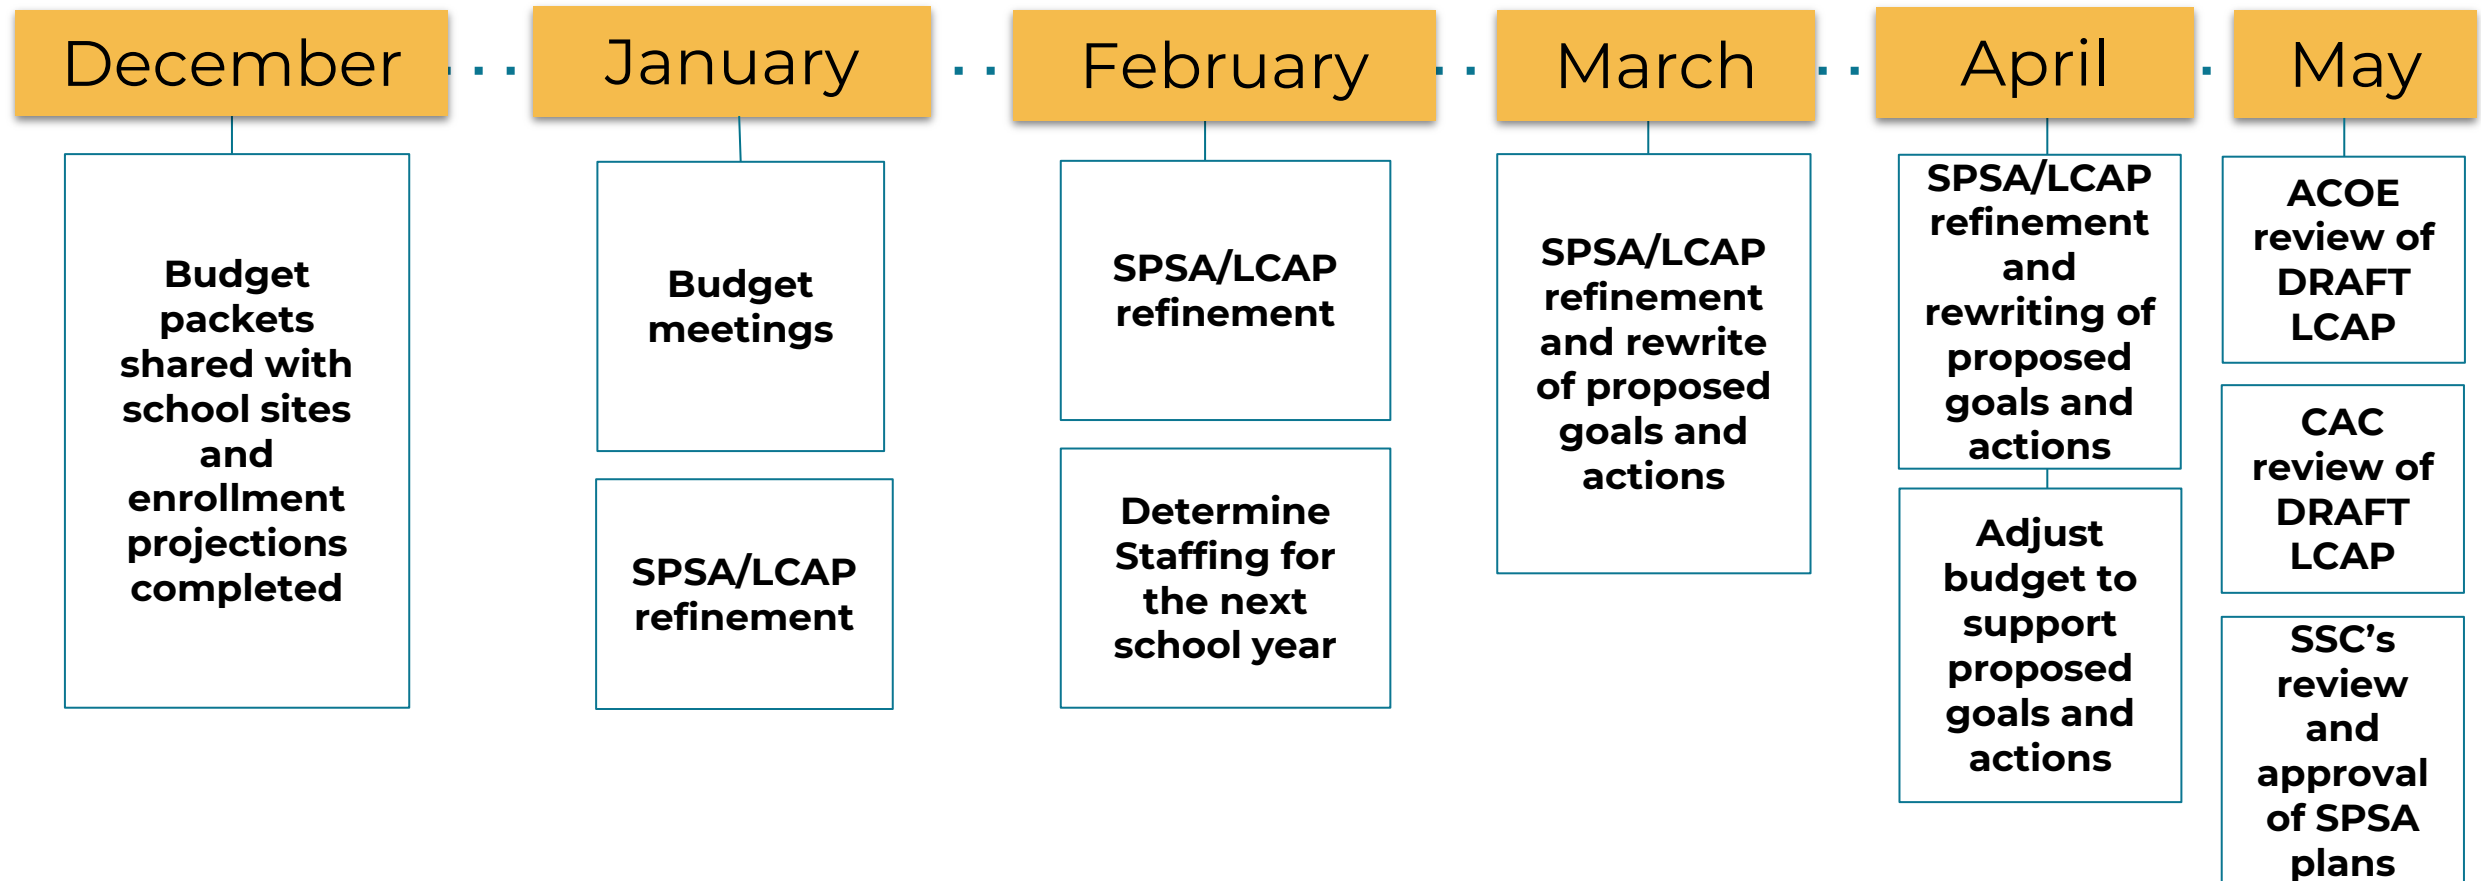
December

Budget packets shared with school sites and enrollment projections completed

January

Budget meetings

SPSA/LCAP refinement

February

SPSA/LCAP refinement

Determine Staffing for the next school year

March

SPSA/LCAP refinement and rewrite of proposed goals and actions

April

SPSA/LCAP refinement and rewriting of proposed goals and actions

Adjust budget to support proposed goals and actions

May

ACOE review of DRAFT LCAP

CAC review of DRAFT LCAP

SSC’s review and approval of SPSA plans